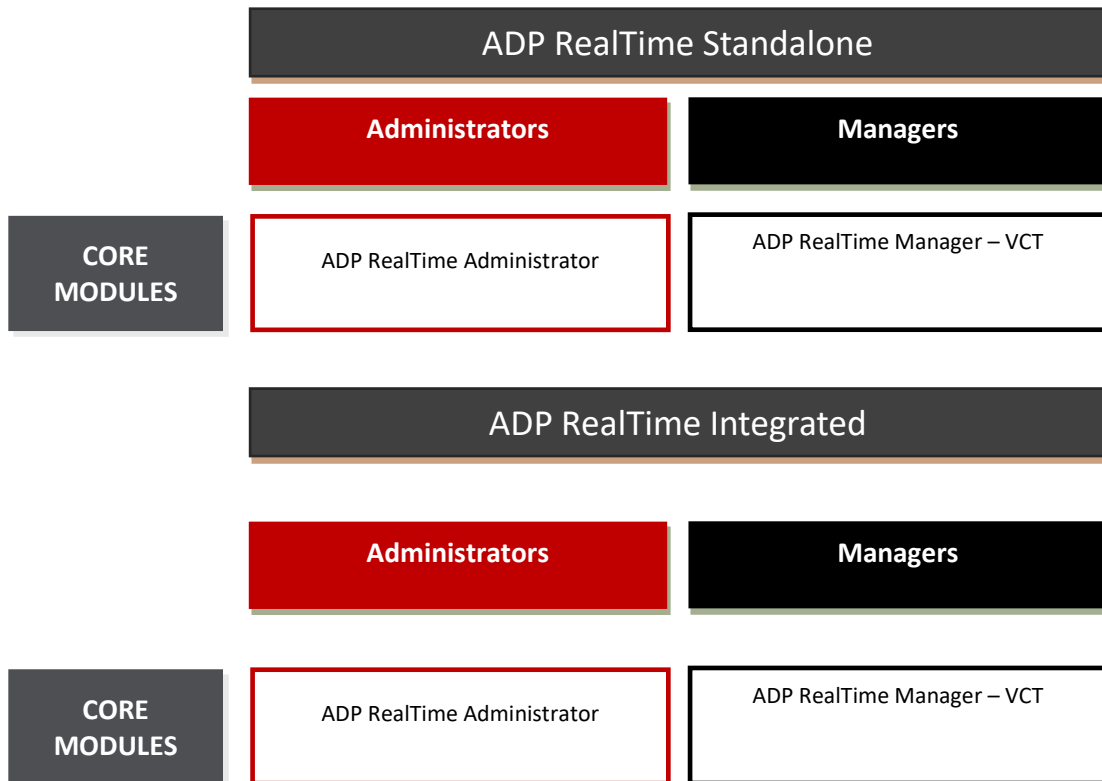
ADP RealTime Standalone

Administrators

Managers

CORE MODULES

ADP RealTime Administrator

ADP RealTime Manager – VCT

ADP RealTime Integrated

Administrators

Managers

CORE MODULES

ADP RealTime Administrator

ADP RealTime Manager – VCT